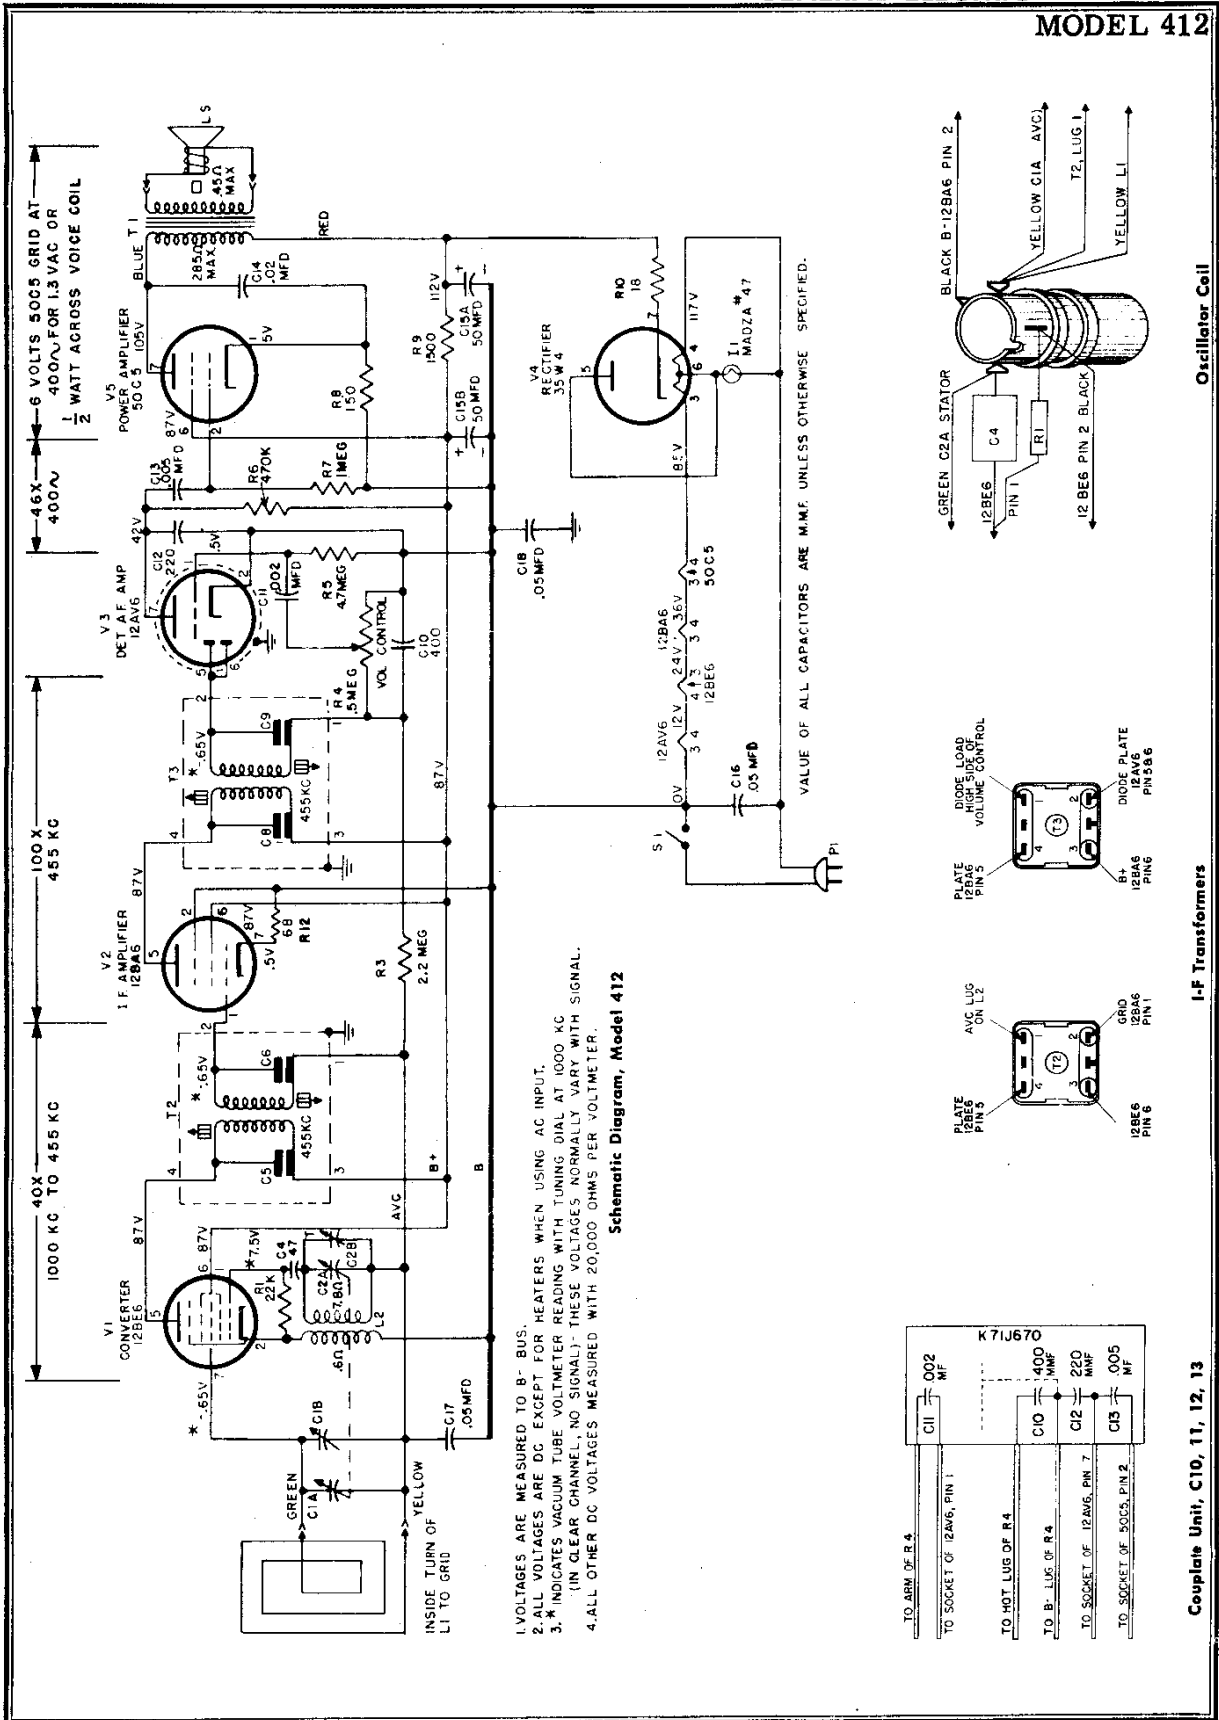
MODEL 412

6 VOLTS 50C5 GRID AT 400∿ FOR 1.3 VAC OR $\frac{1}{2}$ WATT ACROSS VOICE COIL

46X 400∿

100X 455 KC

40X 1000 KC TO 455 KC

LS
4.5Ω MAX
T1
BLUE
285Ω MAX
C14 .02 MFD
RED
V5 POWER AMPLIFIER 50C5
105V
5V
87V
R8 150
R9 1500
112V
C15A 50 MFD
C15B 50 MFD
R10 18
117V
V4 RECTIFIER 35W4
I1 MADZA #47
85V
C13 .005 MFD
R6 470K
R7 1MEG
42V
C12 220
.5V
C11
.002 MFD
R5 4.7MEG
V3 DET AF AMP 12AV6
VOL CONTROL
C10 400
C18 .05MFD
R4 .5MEG
C9
T3
.65V
455KC
C8
87V
12AV6 12V
12BE6
12BA6 24V
36V
50C5
0V
C16 .05 MFD
S1
P1
VALUE OF ALL CAPACITORS ARE M.M.F. UNLESS OTHERWISE SPECIFIED.
V2 I F AMPLIFIER 12BA6
87V
R12 68
.5V
R3 2.2 MEG
C6
T2
.65V
455KC
C5
B+
B
AVC
V1 CONVERTER 12BE6
87V
7.5V
C4 47
R1 22K
C2A
C2B
7.8Ω
L2
.6Ω
.65V
C1B
C17 .05MFD
GREEN
C1A
YELLOW
INSIDE TURN OF L1 TO GRID

1.VOLTAGES ARE MEASURED TO B- BUS.
2.ALL VOLTAGES ARE DC EXCEPT FOR HEATERS WHEN USING AC INPUT.
3.* INDICATES VACUUM TUBE VOLTMETER READING WITH TUNING DIAL AT 1000 KC (IN CLEAR CHANNEL, NO SIGNAL)- THESE VOLTAGES NORMALLY VARY WITH SIGNAL.
4.ALL OTHER DC VOLTAGES MEASURED WITH 20,000 OHMS PER VOLTMETER.

Schematic Diagram, Model 412

BLACK B-12BA6 PIN 2
YELLOW C1A AVC)
T2, LUG 1
YELLOW L1
GREEN C2A STATOR
C4
R1
12BE6 PIN 1
12 BE6 PIN 2 BLACK

Oscillator Coil

DIODE LOAD HIGH SIDE OF VOLUME CONTROL
DIODE PLATE 12AV6 PIN 5&6
PLATE 12BA6 PIN 5
B+ 12BA6 PIN 6
T3
AVC LUG ON L2
GRID 12BA6 PIN 1
PLATE 12BE6 PIN 5
12BE6 PIN 6
T2

I-F Transformers

K71J670
C11 .002 MF
C10 400 MMF
C12 220 MMF
C13 .005 MF
TO ARM OF R4
TO SOCKET OF 12AV6, PIN 1
TO HOT LUG OF R4
TO B- LUG OF R4
TO SOCKET OF 12AV6, PIN 7
TO SOCKET OF 50C5, PIN 2

Couplate Unit, C10, 11, 12, 13